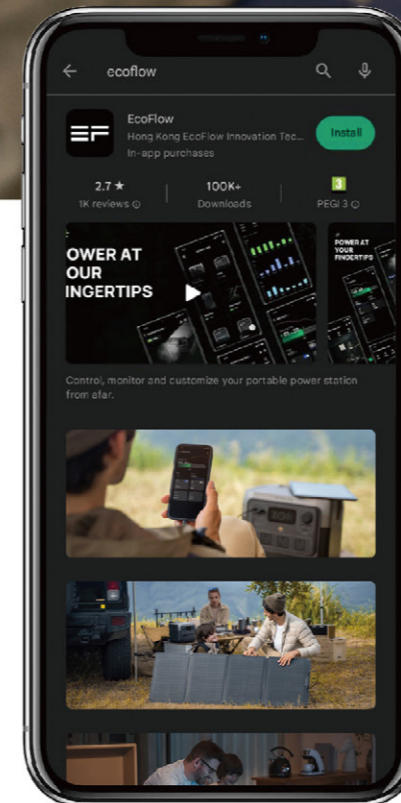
ecoflow

EcoFlow
Hong Kong EcoFlow Innovation Tec...
In-app purchases

Install

2.7 ★
1K reviews

100K+
Downloads

3
PEGI 3

OWER AT OUR INGERTIPS

POWER AT YOUR FINGERTIPS

Control, monitor and customize your portable power station from afar.